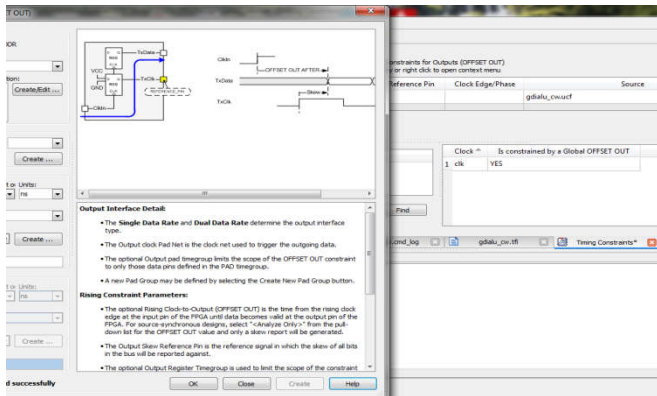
T OUT)

OR

tion:

Create/Edit ...

Create ...

t or Units:

ns

Create ...

t or Units:

ns

Create ...

d successfully

TxData

VCC

GND

TxClk

Clkin

Clkin

OFFSET OUT AFTER

TxData

Skew

TxClk

Output Interface Detail:

• The Single Data Rate and Dual Data Rate determine the output interface type.

• The Output clock Pad Net is the clock net used to trigger the outgoing data.

• The optional Output pad timegroup limits the scope of the OFFSET OUT constraint to only those data pins defined in the PAD timegroup.

• A new Pad Group may be defined by selecting the Create New Pad Group button.

Rising Constraint Parameters:

• The optional Rising Clock-to-Output (OFFSET OUT) is the time from the rising clock edge at the input pin of the FPGA until data becomes valid at the output pin of the FPGA. For source-synchronous designs, select "<Analyze Only>" from the pull-down list for the OFFSET OUT value and only a skew report will be generated.

• The Output Skew Reference Pin is the reference signal in which the skew of all bits in the bus will be reported against.

• The optional Output Register Timegroup is used to limit the scope of the constraint

OK Close Create Help

onstraints for Outputs (OFFSET OUT)
y or right click to open context menu

Reference Pin | Clock Edge/Phase | Source
gdialu_cw.ucf

| | Clock | Is constrained by a Global OFFSET OUT |
|---|---|---|
| 1 | clk | YES |

Find

.cmd_log gdialu_cw.tfi Timing Constraints*